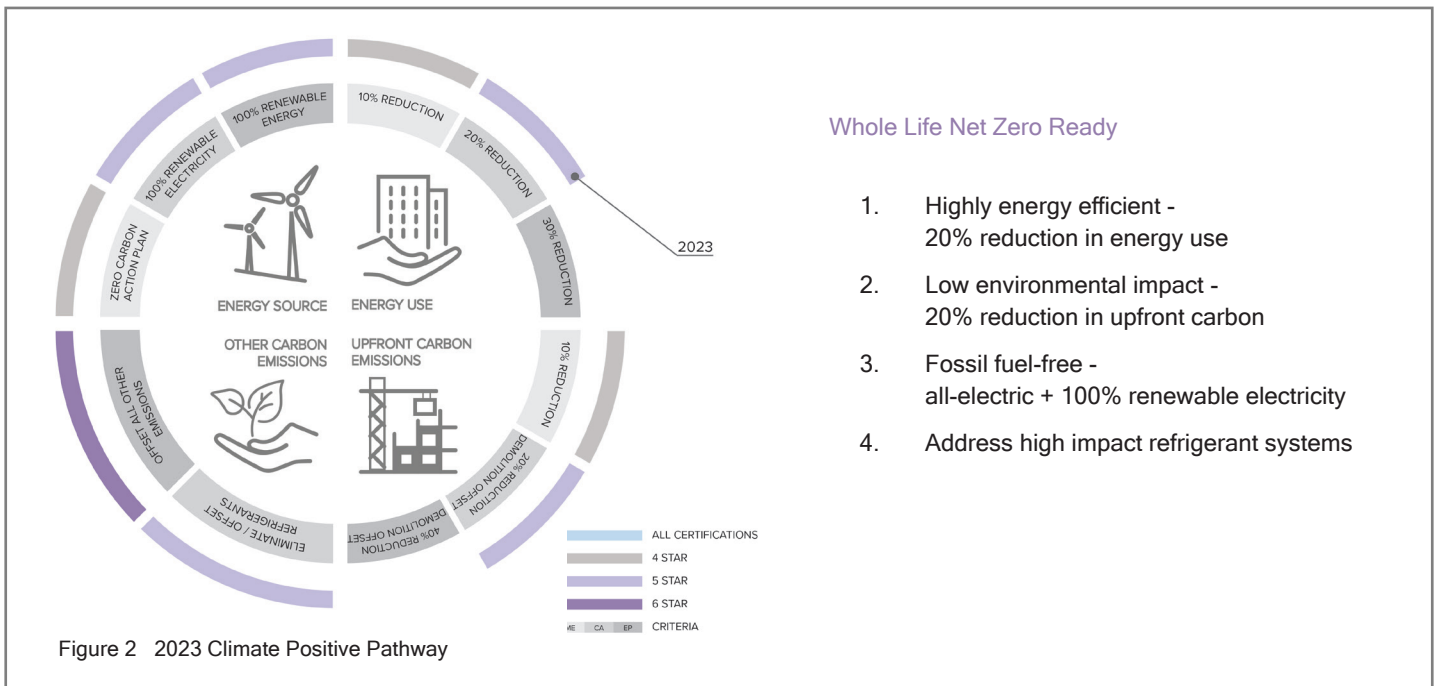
100% RENEWABLE ENERGY

100% RENEWABLE ELECTRICITY

ZERO CARBON ACTION PLAN

10% REDUCTION

20% REDUCTION

30% REDUCTION

ENERGY SOURCE

ENERGY USE

OTHER CARBON EMISSIONS

UPFRONT CARBON EMISSIONS

OFFSET ALL OTHER EMISSIONS

10% REDUCTION

20% REDUCTION DEMOLITION OFFSET

40% REDUCTION DEMOLITION OFFSET

ELIMINATE / OFFSET REFRIGERANTS

2023

Whole Life Net Zero Ready

1. Highly energy efficient - 20% reduction in energy use

2. Low environmental impact - 20% reduction in upfront carbon

3. Fossil fuel-free - all-electric + 100% renewable electricity

4. Address high impact refrigerant systems

ALL CERTIFICATIONS

4 STAR

5 STAR

6 STAR

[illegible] CA EP CRITERIA

Figure 2 2023 Climate Positive Pathway